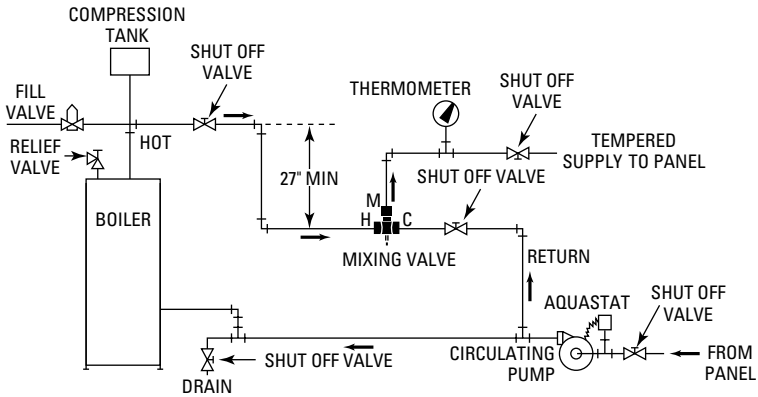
COMPRESSION TANK

SHUT OFF VALVE

FILL VALVE

HOT

RELIEF VALVE

THERMOMETER

SHUT OFF VALVE

TEMPERED SUPPLY TO PANEL

27" MIN

SHUT OFF VALVE

BOILER

M

H

C

MIXING VALVE

RETURN

AQUASTAT

SHUT OFF VALVE

SHUT OFF VALVE

CIRCULATING PUMP

FROM PANEL

DRAIN